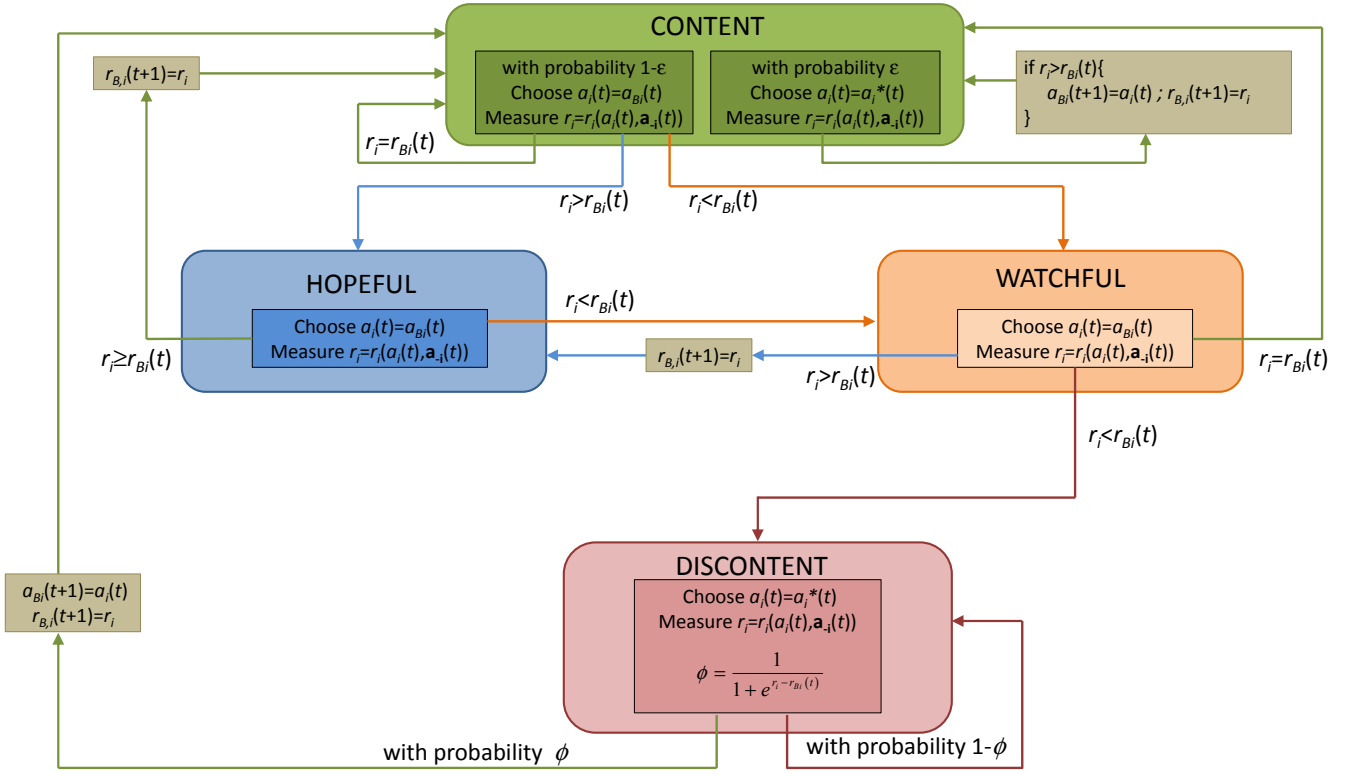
CONTENT

$r_{B,i}(t+1)=r_i$

with probability 1-ε
Choose $a_i(t)=a_{Bi}(t)$
Measure $r_i=r_i(a_i(t),\mathbf{a}_{-i}(t))$

with probability ε
Choose $a_i(t)=a_i^*(t)$
Measure $r_i=r_i(a_i(t),\mathbf{a}_{-i}(t))$

if $r_i>r_{Bi}(t)${
$a_{Bi}(t+1)=a_i(t)$ ; $r_{B,i}(t+1)=r_i$
}

$r_i=r_{Bi}(t)$

$r_i>r_{Bi}(t)$

$r_i<r_{Bi}(t)$

HOPEFUL

Choose $a_i(t)=a_{Bi}(t)$
Measure $r_i=r_i(a_i(t),\mathbf{a}_{-i}(t))$

$r_i\geq r_{Bi}(t)$

$r_i<r_{Bi}(t)$

$r_{B,i}(t+1)=r_i$

$r_i>r_{Bi}(t)$

WATCHFUL

Choose $a_i(t)=a_{Bi}(t)$
Measure $r_i=r_i(a_i(t),\mathbf{a}_{-i}(t))$

$r_i=r_{Bi}(t)$

$r_i<r_{Bi}(t)$

$a_{Bi}(t+1)=a_i(t)$
$r_{B,i}(t+1)=r_i$

DISCONTENT

Choose $a_i(t)=a_i^*(t)$
Measure $r_i=r_i(a_i(t),\mathbf{a}_{-i}(t))$

$\phi=\frac{1}{1+e^{r_i-r_{Bi}(t)}}$

with probability $\phi$

with probability 1-$\phi$